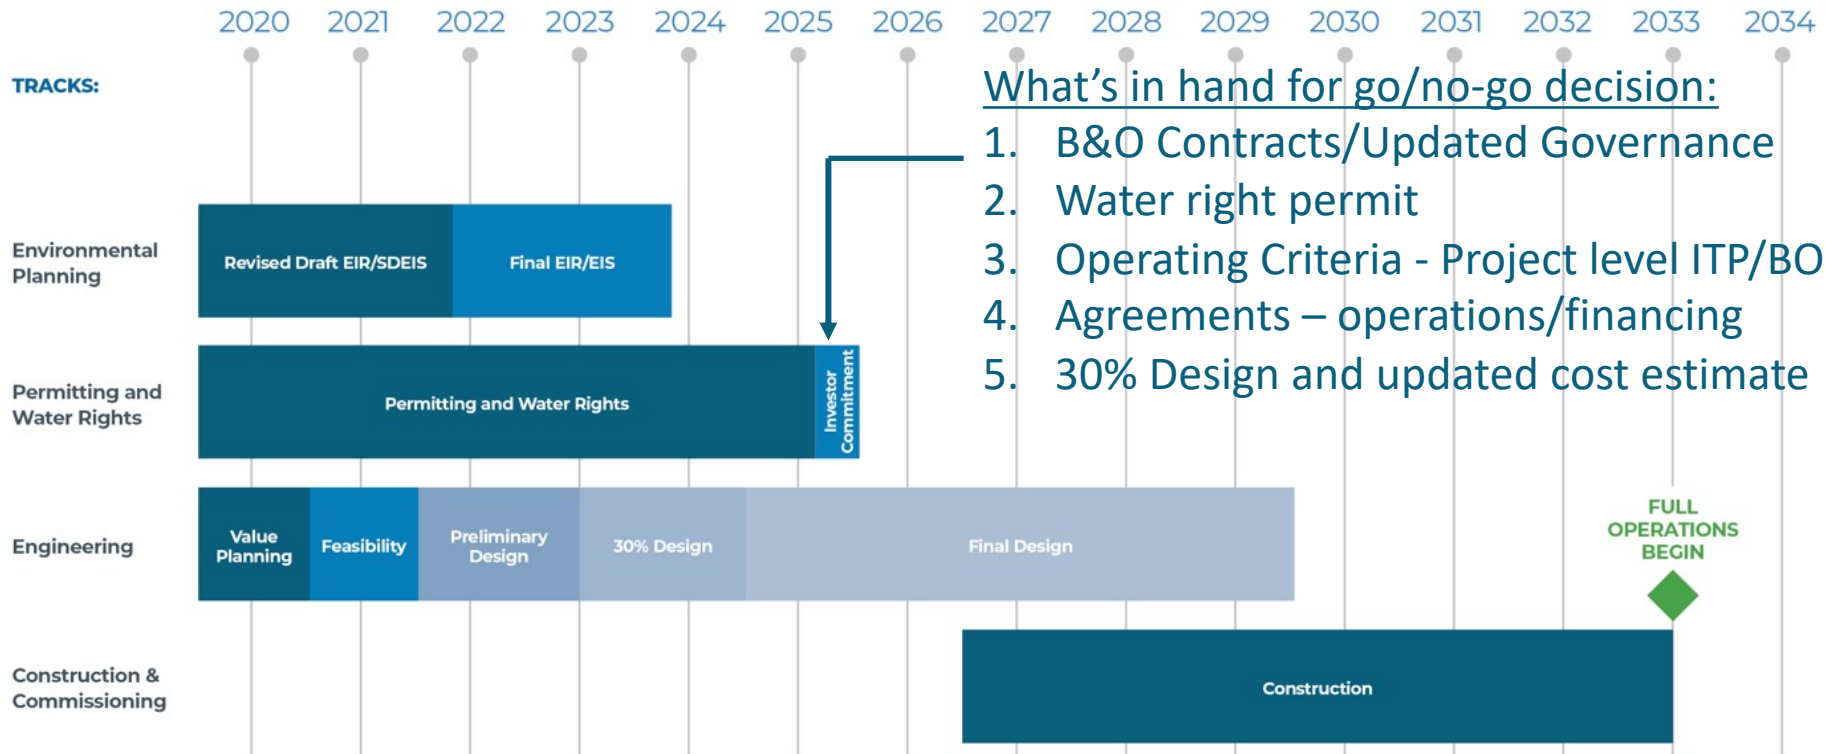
2020 2021 2022 2023 2024 2025 2026 2027 2028 2029 2030 2031 2032 2033 2034

TRACKS:

What’s in hand for go/no-go decision:
1. B&O Contracts/Updated Governance
2. Water right permit
3. Operating Criteria - Project level ITP/BO
4. Agreements – operations/financing
5. 30% Design and updated cost estimate

Environmental Planning

Revised Draft EIR/SDEIS

Final EIR/EIS

Permitting and Water Rights

Permitting and Water Rights

Investor Commitment

Engineering

Value Planning

Feasibility

Preliminary Design

30% Design

Final Design

FULL OPERATIONS BEGIN

Construction & Commissioning

Construction